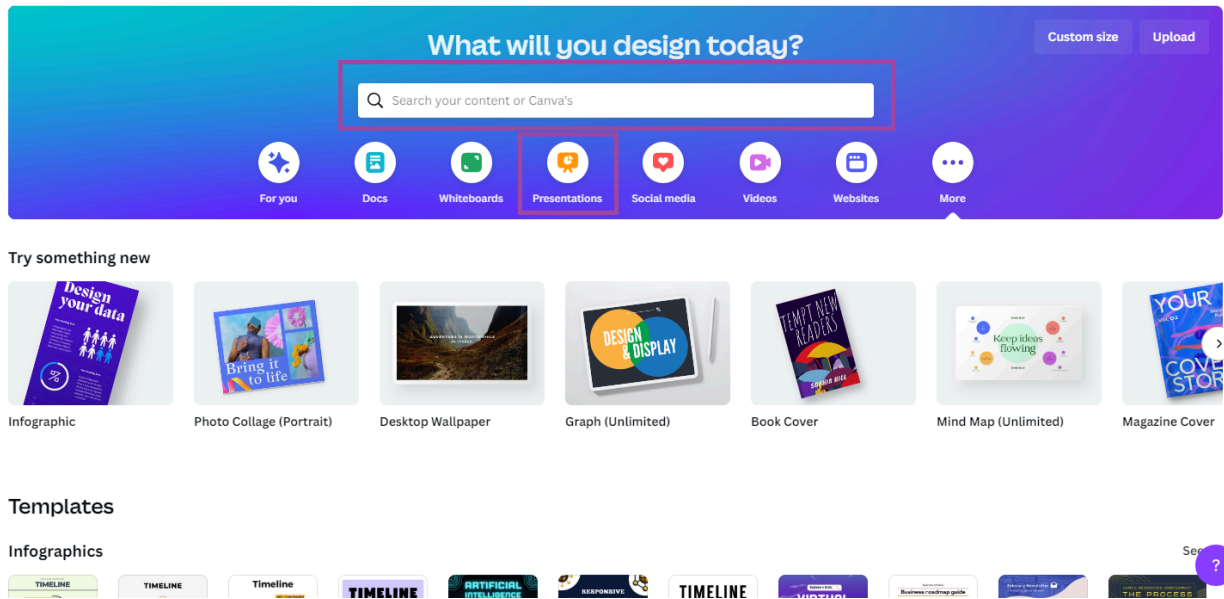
What will you design today?

Custom size

Upload

Search your content or Canva's

For you

Docs

Whiteboards

Presentations

Social media

Videos

Websites

More

Try something new

Design your data

Bring it to life

DESIGN & DISPLAY

TEMPT NEW READERS

SOPHIA HILL

Keep ideas flowing

YOUR COVER STORY

Infographic

Photo Collage (Portrait)

Desktop Wallpaper

Graph (Unlimited)

Book Cover

Mind Map (Unlimited)

Magazine Cover

Templates

Infographics

See

TIMELINE

TIMELINE

Timeline

TIMELINE

ARTIFICIAL INTELLIGENCE

RESPONSIVE

TIMELINE

VIRTUAL

Business roadmap guide

THE PROCESS

?